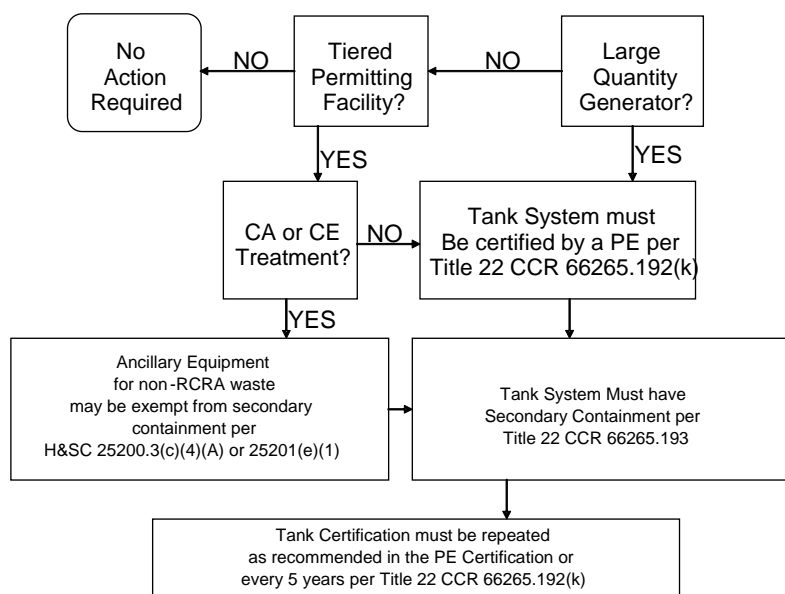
No Action Required

NO

Tiered Permitting Facility?

NO

Large Quantity Generator?

YES

YES

CA or CE Treatment?

NO

Tank System must Be certified by a PE per Title 22 CCR 66265.192(k)

YES

Ancillary Equipment for non-RCRA waste may be exempt from secondary containment per H&SC 25200.3(c)(4)(A) or 25201(e)(1)

Tank System Must have Secondary Containment per Title 22 CCR 66265.193

Tank Certification must be repeated as recommended in the PE Certification or every 5 years per Title 22 CCR 66265.192(k)